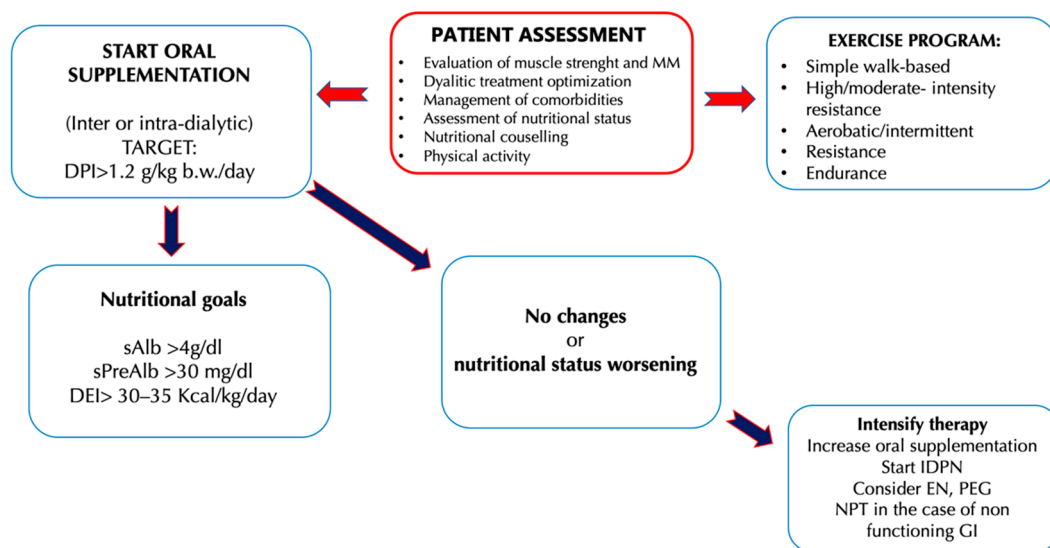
PATIENT ASSESSMENT

- Evaluation of muscle strenght and MM
- Dyalitic treatment optimization
- Management of comorbidities
- Assessment of nutritional status
- Nutritional couselling
- Physical activity

START ORAL SUPPLEMENTATION

(Inter or intra-dialytic)
TARGET:
DPI>1.2 g/kg b.w./day

EXERCISE PROGRAM:

- Simple walk-based
- High/moderate- intensity resistance
- Aerobatic/intermittent
- Resistance
- Endurance

Nutritional goals

sAlb >4g/dl
sPreAlb >30 mg/dl
DEI> 30–35 Kcal/kg/day

No changes
or
nutritional status worsening

Intensify therapy
Increase oral supplementation
Start IDPN
Consider EN, PEG
NPT in the case of non functioning GI